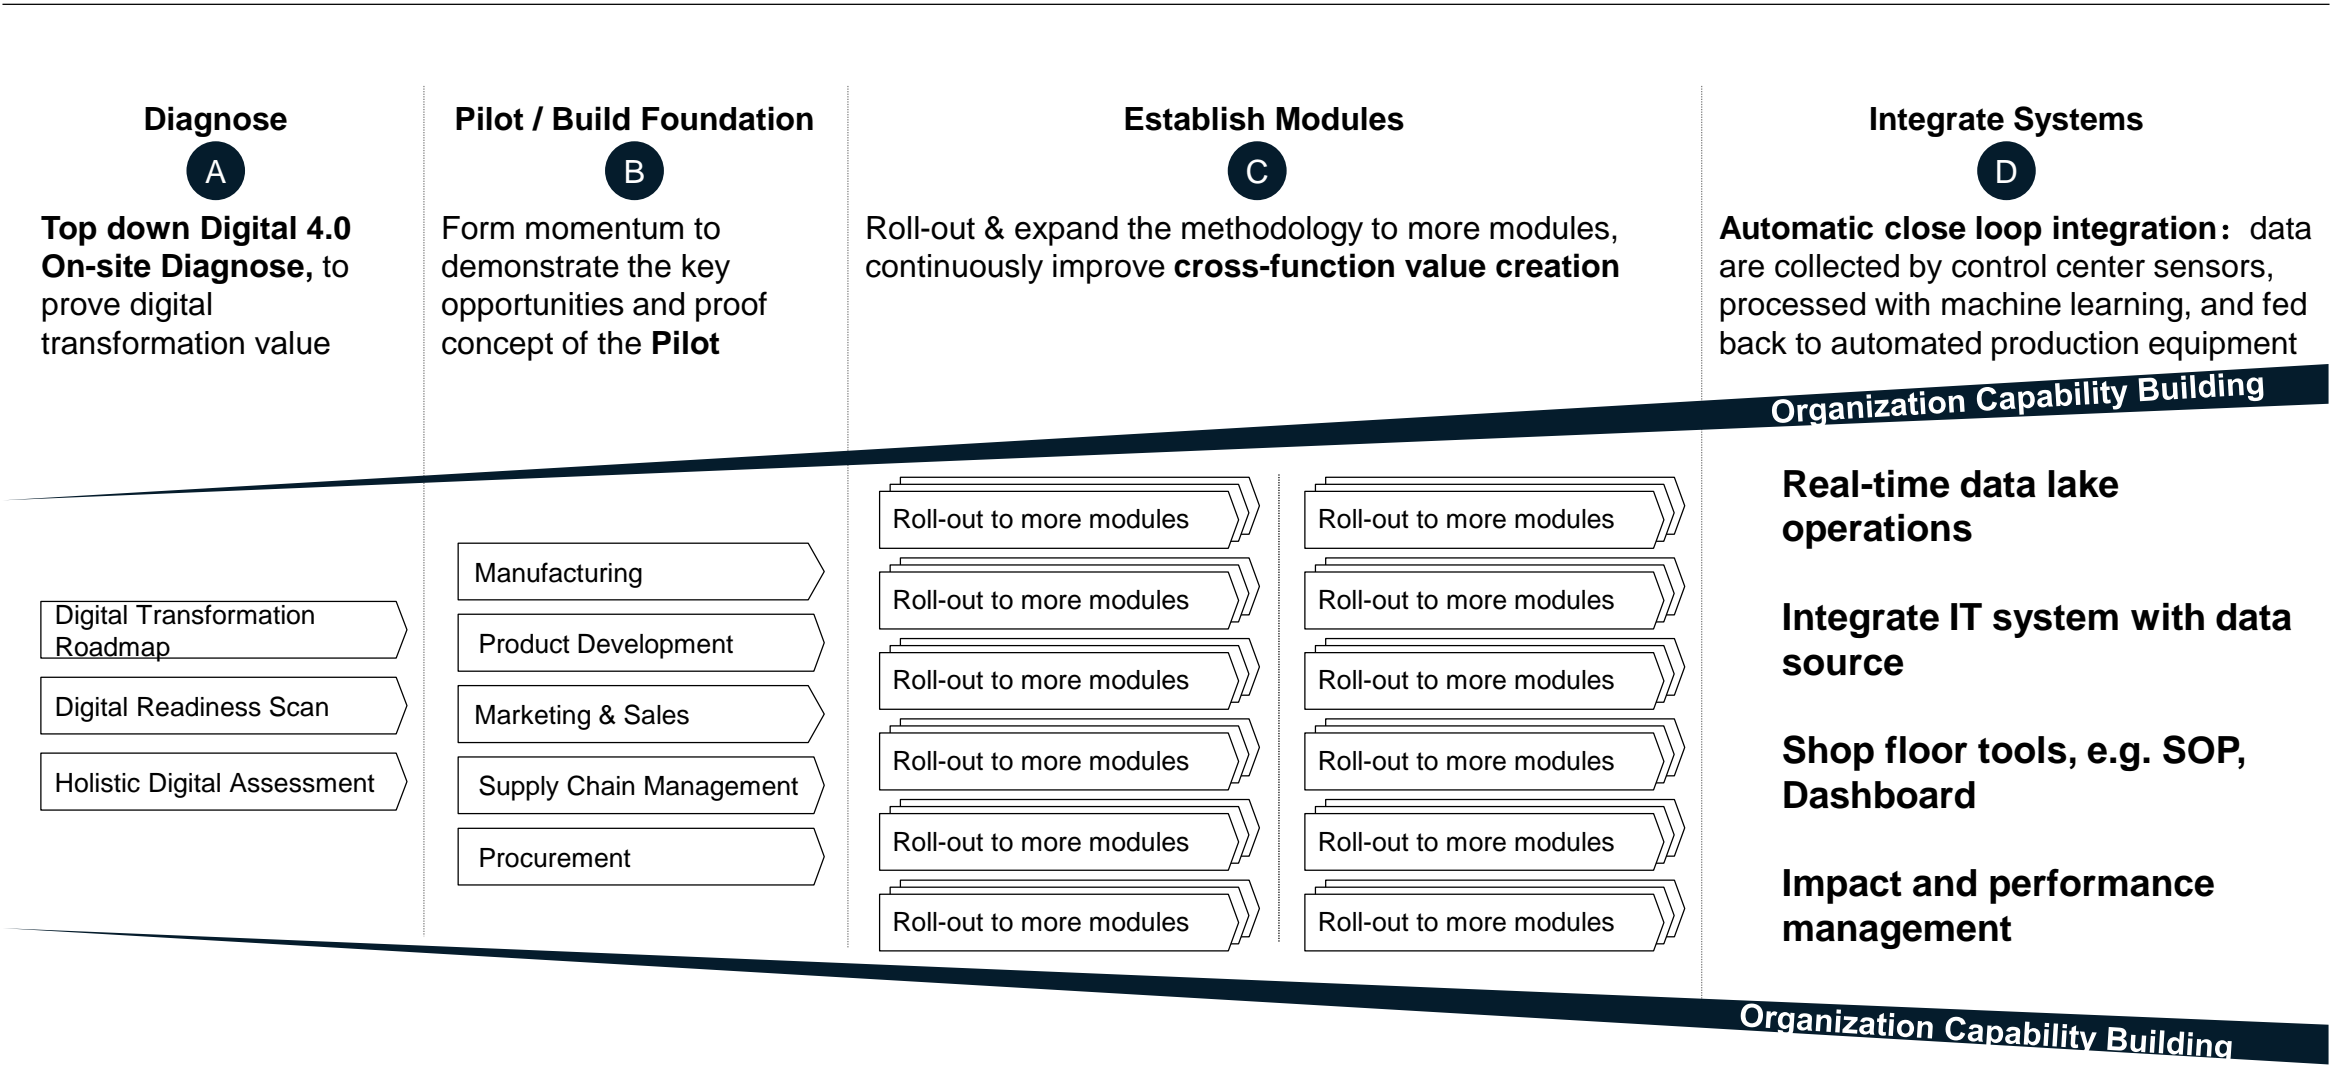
Diagnose

A

**Top down Digital 4.0 On-site Diagnose,** to prove digital transformation value

Pilot / Build Foundation

B

Form momentum to demonstrate the key opportunities and proof concept of the **Pilot**

Establish Modules

C

Roll-out & expand the methodology to more modules, continuously improve **cross-function value creation**

Integrate Systems

D

**Automatic close loop integration**: data are collected by control center sensors, processed with machine learning, and fed back to automated production equipment

Organization Capability Building

Digital Transformation Roadmap

Digital Readiness Scan

Holistic Digital Assessment

Manufacturing

Product Development

Marketing & Sales

Supply Chain Management

Procurement

Roll-out to more modules

Roll-out to more modules

Roll-out to more modules

Roll-out to more modules

Roll-out to more modules

Roll-out to more modules

Roll-out to more modules

Roll-out to more modules

Roll-out to more modules

Roll-out to more modules

Roll-out to more modules

Roll-out to more modules

Real-time data lake operations

Integrate IT system with data source

Shop floor tools, e.g. SOP, Dashboard

Impact and performance management

Organization Capability Building